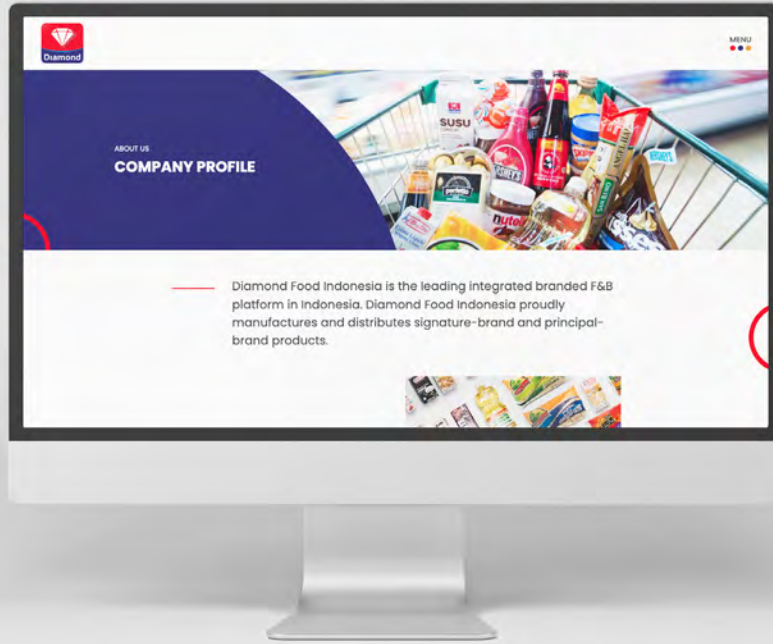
Diamond

MENU

ABOUT US

COMPANY PROFILE

SUSU

nutella

Diamond Food Indonesia is the leading integrated branded F&B platform in Indonesia. Diamond Food Indonesia proudly manufactures and distributes signature-brand and principal-brand products.